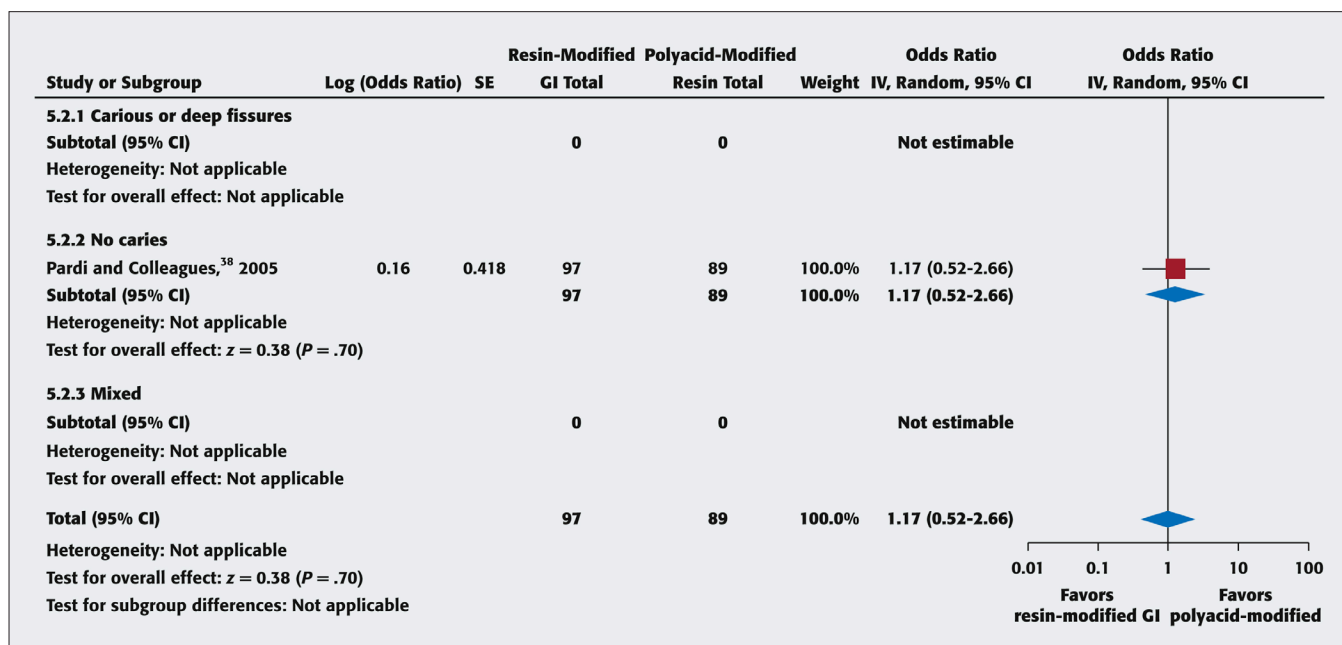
| Study or Subgroup | Log (Odds Ratio) | SE | Resin-Modified GI Total | Polyacid-Modified Resin Total | Weight | Odds Ratio IV, Random, 95% CI | Odds Ratio IV, Random, 95% CI |
|---|---|---|---|---|---|---|---|
| 5.2.1 Carious or deep fissures | | | | | | | |
| Subtotal (95% CI) | | | 0 | 0 | | Not estimable | |
| Heterogeneity: Not applicable | | | | | | | |
| Test for overall effect: Not applicable | | | | | | | |
| 5.2.2 No caries | | | | | | | |
| Pardi and Colleagues,$^{38}$ 2005 | 0.16 | 0.418 | 97 | 89 | 100.0% | 1.17 (0.52-2.66) | |
| Subtotal (95% CI) | | | 97 | 89 | 100.0% | 1.17 (0.52-2.66) | |
| Heterogeneity: Not applicable | | | | | | | |
| Test for overall effect: $z = 0.38$ ($P = .70$) | | | | | | | |
| 5.2.3 Mixed | | | | | | | |
| Subtotal (95% CI) | | | 0 | 0 | | Not estimable | |
| Heterogeneity: Not applicable | | | | | | | |
| Test for overall effect: Not applicable | | | | | | | |
| Total (95% CI) | | | 97 | 89 | 100.0% | 1.17 (0.52-2.66) | |
| Heterogeneity: Not applicable | | | | | | | |
| Test for overall effect: $z = 0.38$ ($P = .70$) | | | | | | | |
| Test for subgroup differences: Not applicable | | | | | | | |

0.01 0.1 1 10 100

Favors resin-modified GI

Favors polyacid-modified